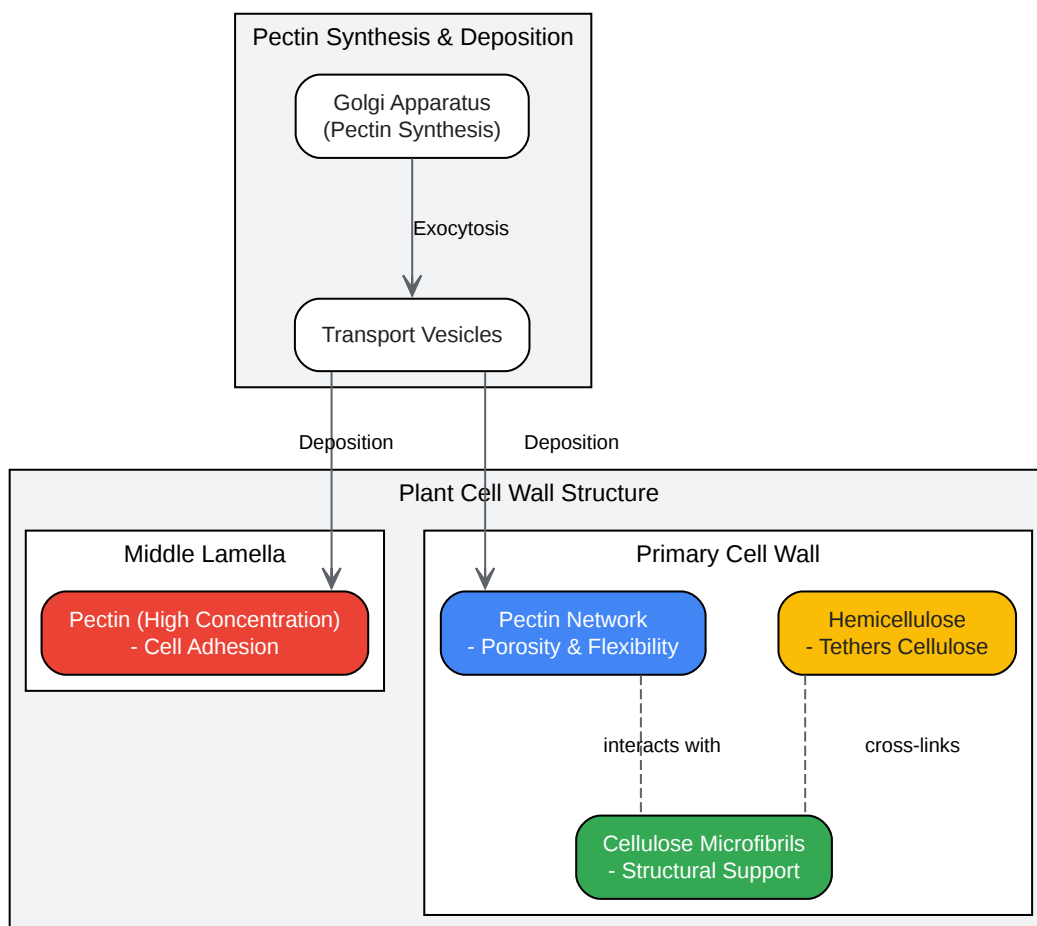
Pectin Synthesis & Deposition

Golgi Apparatus
(Pectin Synthesis)

Exocytosis

Transport Vesicles

Deposition

Deposition

Plant Cell Wall Structure

Middle Lamella

Pectin (High Concentration)
- Cell Adhesion

Primary Cell Wall

Pectin Network
- Porosity & Flexibility

Hemicellulose
- Tethers Cellulose

interacts with

cross-links

Cellulose Microfibrils
- Structural Support